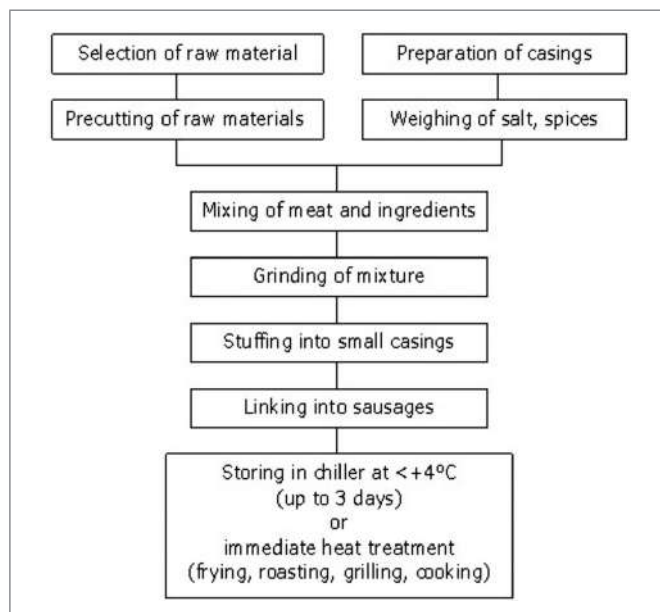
Selection of raw material

Preparation of casings

Precutting of raw materials

Weighing of salt, spices

Mixing of meat and ingredients

Grinding of mixture

Stuffing into small casings

Linking into sausages

Storing in chiller at <+4ºC
(up to 3 days)
or
immediate heat treatment
(frying, roasting, grilling, cooking)